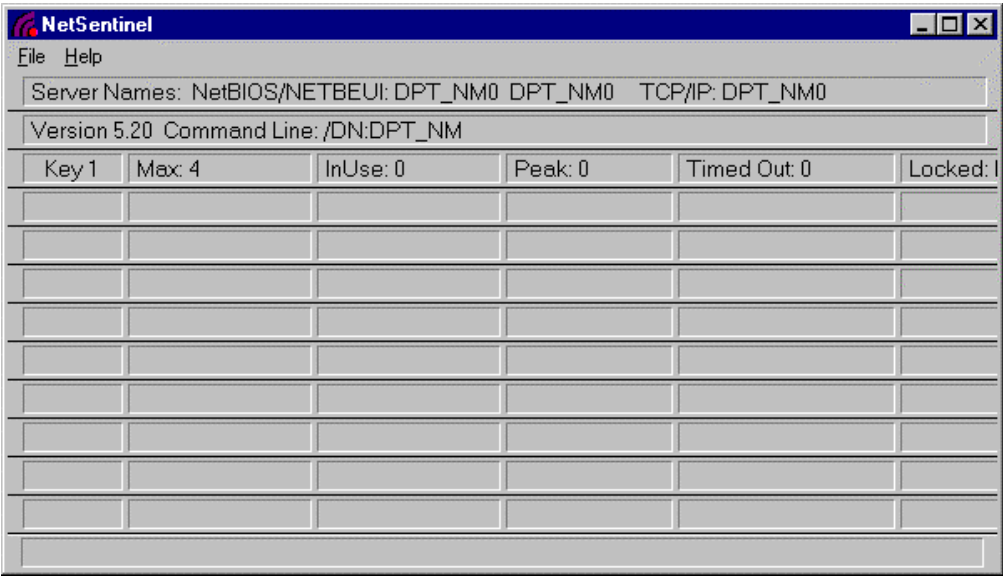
NetSentinel

File Help

Server Names: NetBIOS/NETBEUI: DPT_NM0 DPT_NM0 TCP/IP: DPT_NM0

Version 5.20 Command Line: /DN:DPT_NM

| Key 1 | Max: 4 | InUse: 0 | Peak: 0 | Timed Out: 0 | Locked: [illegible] |
|---|---|---|---|---|---|
| | | | | | |
| | | | | | |
| | | | | | |
| | | | | | |
| | | | | | |
| | | | | | |
| | | | | | |
| | | | | | |
| | | | | | |